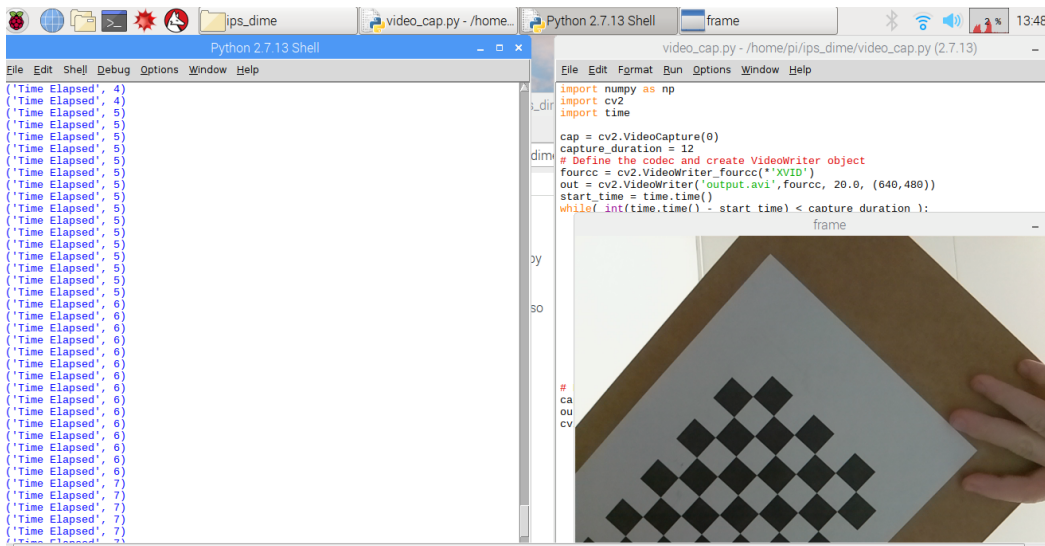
ips_dime | video_cap.py - /home... | Python 2.7.13 Shell | frame | 2 % | 13:48

Python 2.7.13 Shell

File Edit Shell Debug Options Window Help

('Time Elapsed', 4)
('Time Elapsed', 4)
('Time Elapsed', 5)
('Time Elapsed', 5)
('Time Elapsed', 5)
('Time Elapsed', 5)
('Time Elapsed', 5)
('Time Elapsed', 5)
('Time Elapsed', 5)
('Time Elapsed', 5)
('Time Elapsed', 5)
('Time Elapsed', 5)
('Time Elapsed', 5)
('Time Elapsed', 5)
('Time Elapsed', 5)
('Time Elapsed', 5)
('Time Elapsed', 5)
('Time Elapsed', 5)
('Time Elapsed', 6)
('Time Elapsed', 6)
('Time Elapsed', 6)
('Time Elapsed', 6)
('Time Elapsed', 6)
('Time Elapsed', 6)
('Time Elapsed', 6)
('Time Elapsed', 6)
('Time Elapsed', 6)
('Time Elapsed', 6)
('Time Elapsed', 6)
('Time Elapsed', 6)
('Time Elapsed', 6)
('Time Elapsed', 6)
('Time Elapsed', 6)
('Time Elapsed', 6)
('Time Elapsed', 7)
('Time Elapsed', 7)
('Time Elapsed', 7)
('Time Elapsed', 7)
('Time Elapsed', 7)
('Time Elapsed', 7)

s_dir
dime
py
so

video_cap.py - /home/pi/ips_dime/video_cap.py (2.7.13)

File Edit Format Run Options Window Help

import numpy as np
import cv2
import time

cap = cv2.VideoCapture(0)
capture_duration = 12
# Define the codec and create VideoWriter object
fourcc = cv2.VideoWriter_fourcc(*'XVID')
out = cv2.VideoWriter('output.avi',fourcc, 20.0, (640,480))
start_time = time.time()
while( int(time.time() - start_time) < capture_duration ):

#
ca
ou
cv

frame